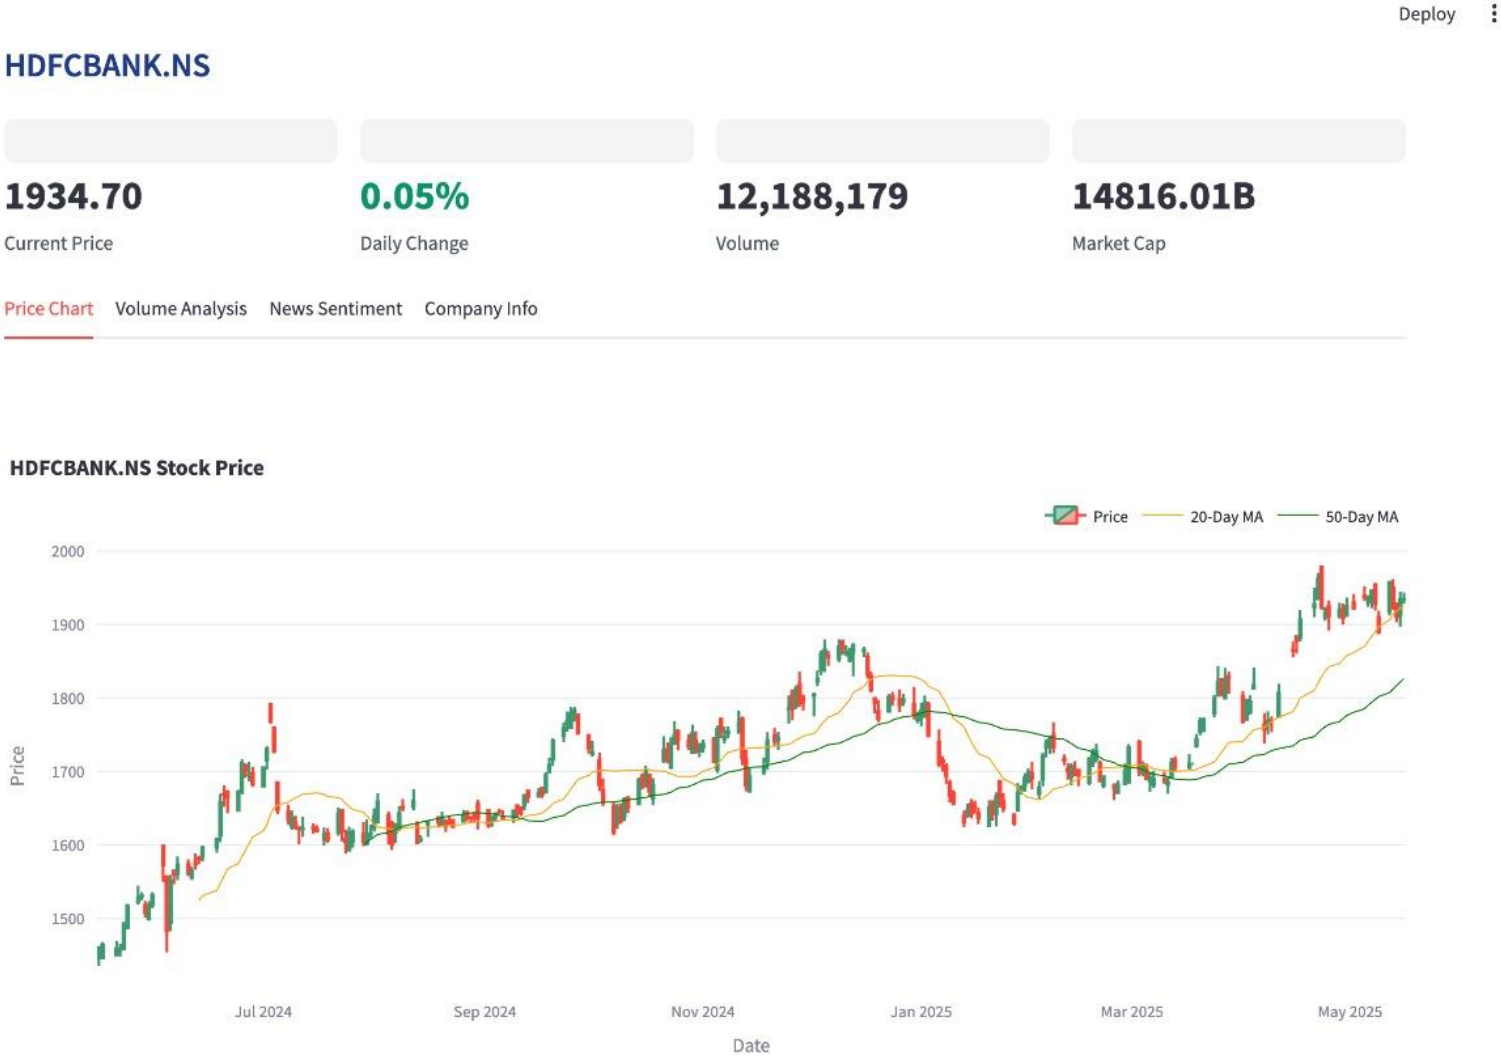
Deploy

HDFCBANK.NS

1934.70
Current Price

0.05%
Daily Change

12,188,179
Volume

14816.01B
Market Cap

Price Chart | Volume Analysis | News Sentiment | Company Info

HDFCBANK.NS Stock Price

Price
20-Day MA
50-Day MA

2000
1900
1800
1700
1600
1500

Price

Jul 2024
Sep 2024
Nov 2024
Jan 2025
Mar 2025
May 2025

Date